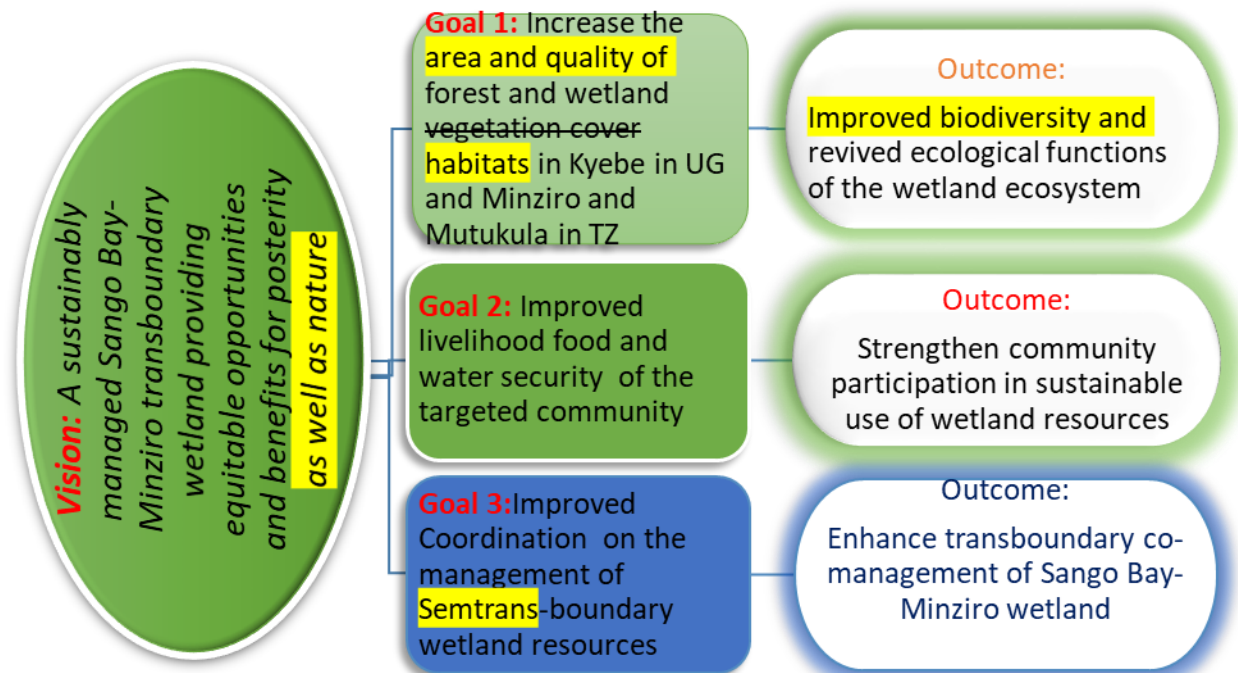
Vision: A sustainably managed Sango Bay-Minziro transboundary wetland providing equitable opportunities and benefits for posterity as well as nature

Goal 1: Increase the area and quality of forest and wetland vegetation cover habitats in Kyebe in UG and Minziro and Mutukula in TZ

Outcome:

Improved biodiversity and revived ecological functions of the wetland ecosystem

Goal 2: Improved livelihood food and water security of the targeted community

Outcome:

Strengthen community participation in sustainable use of wetland resources

Goal 3:Improved Coordination on the management of Semtrans-boundary wetland resources

Outcome:

Enhance transboundary co-management of Sango Bay-Minziro wetland